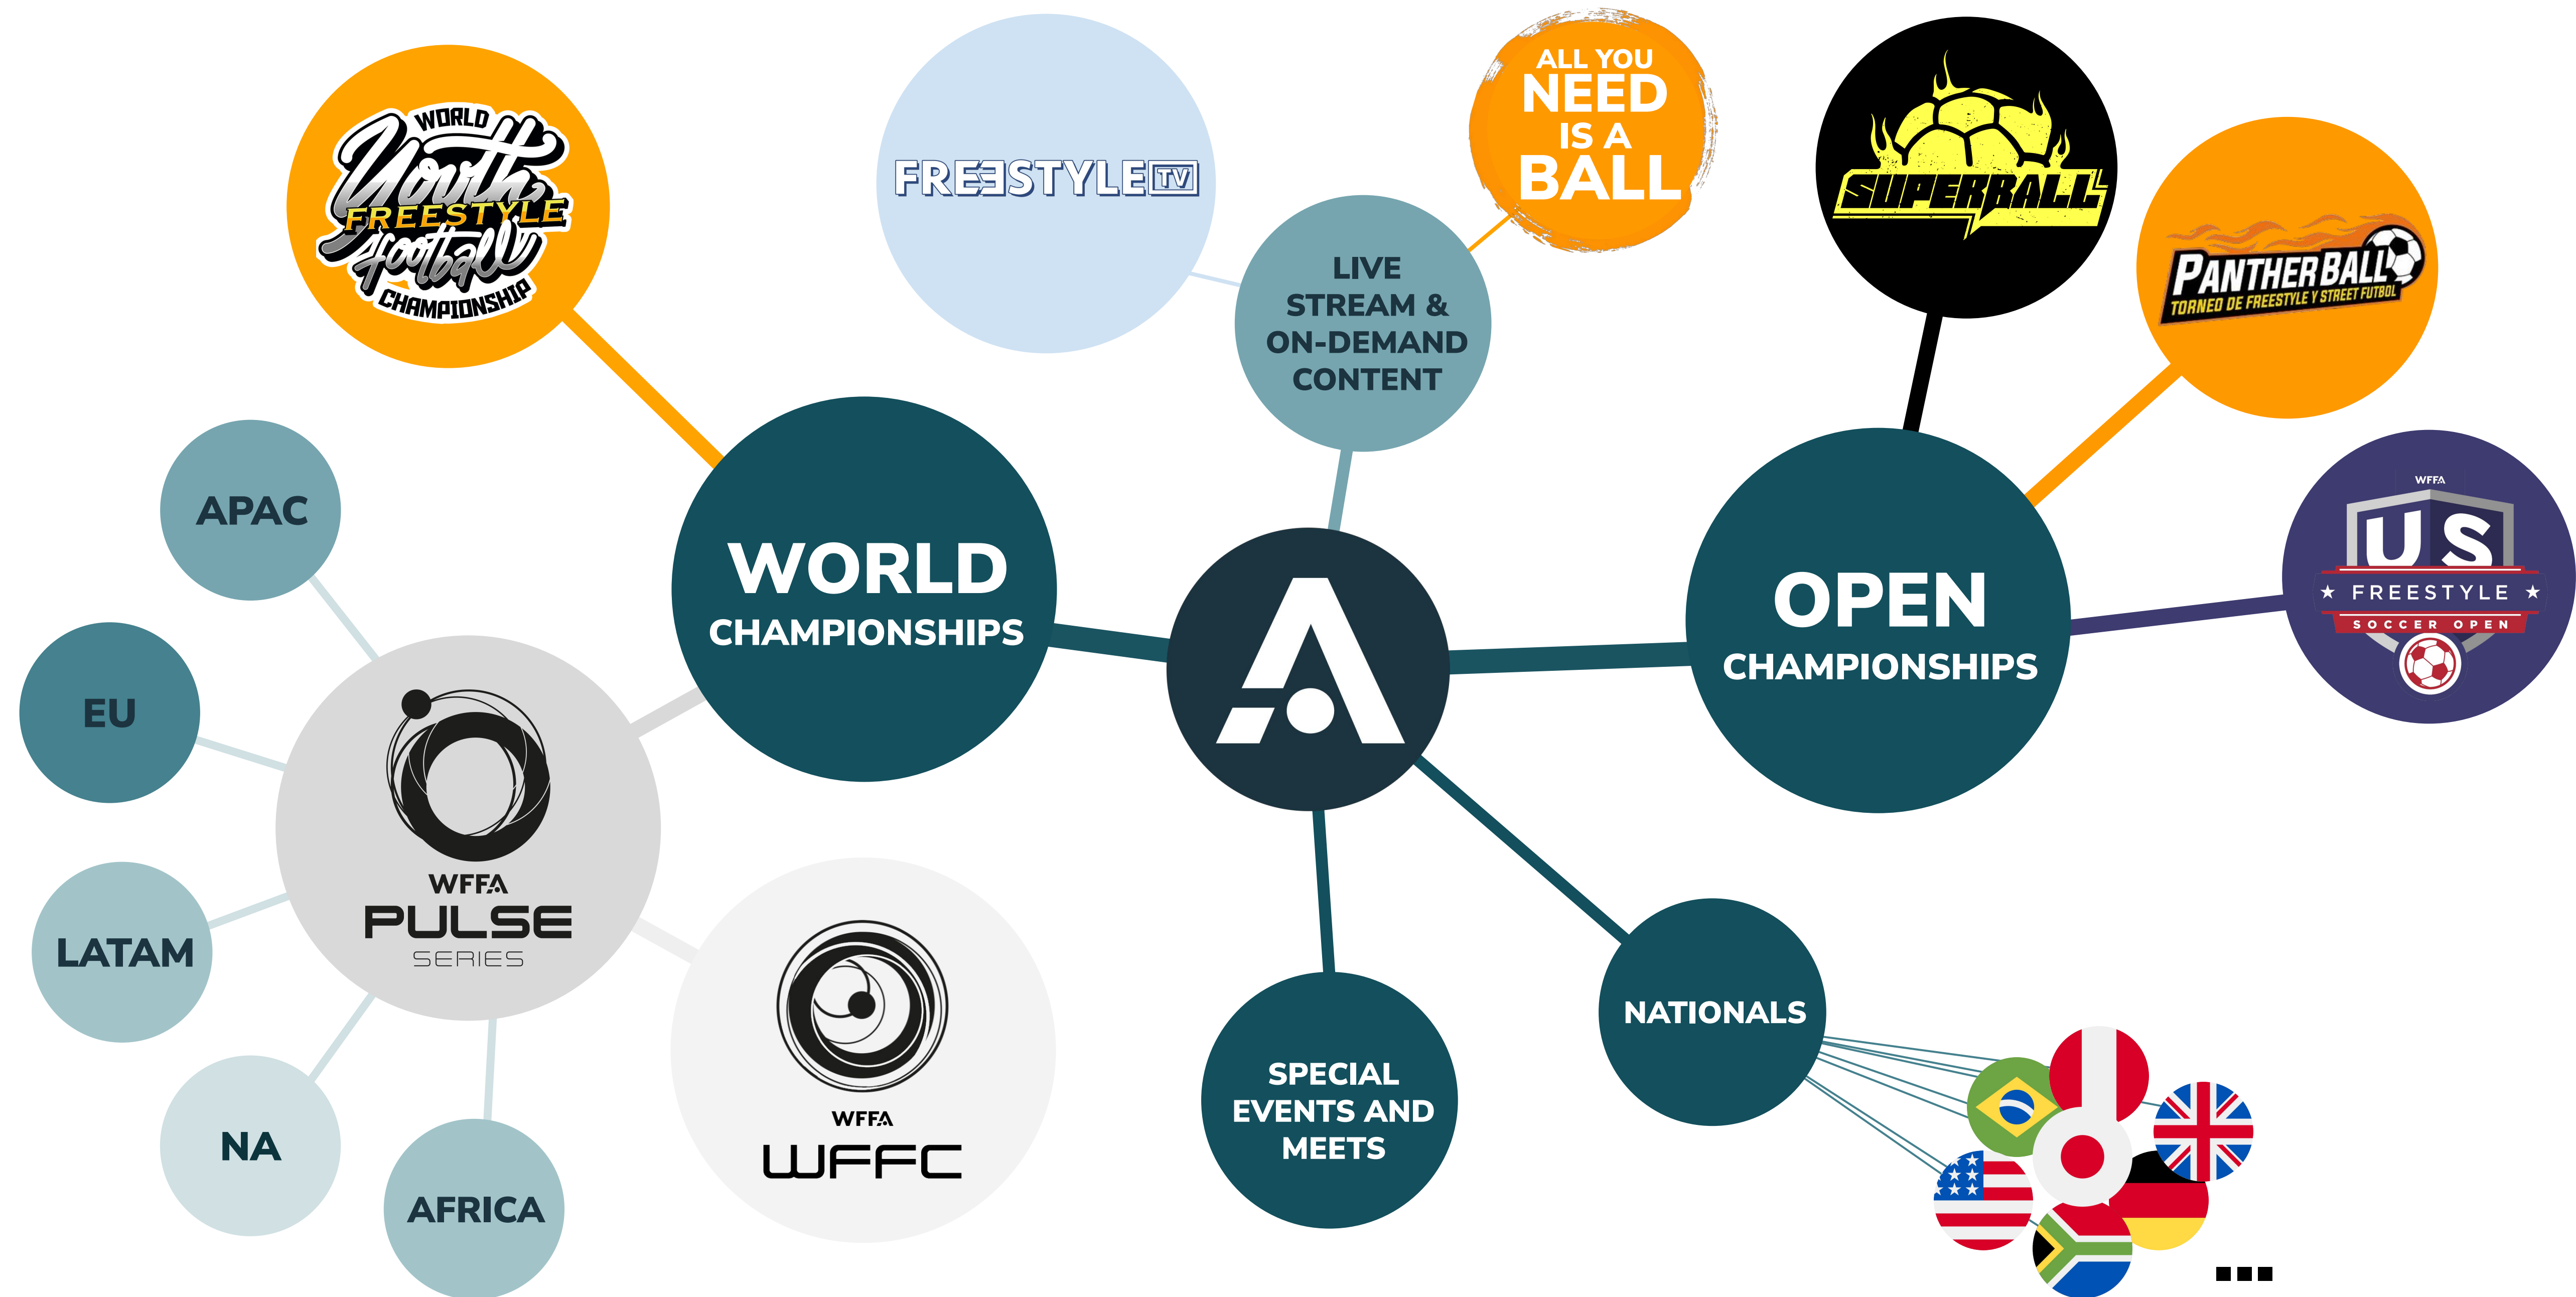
WORLD Youth FREESTYLE football CHAMPIONSHIP

FREESTYLE TV

LIVE STREAM & ON-DEMAND CONTENT

ALL YOU NEED IS A BALL

SUPERBALL

PANTHERBALL TORNEO DE FREESTYLE Y STREET FUTBOL

WFFA US FREESTYLE SOCCER OPEN

APAC

EU

LATAM

NA

AFRICA

WFFA PULSE SERIES

WORLD CHAMPIONSHIPS

OPEN CHAMPIONSHIPS

WFFA WFFC

SPECIAL EVENTS AND MEETS

NATIONALS

...